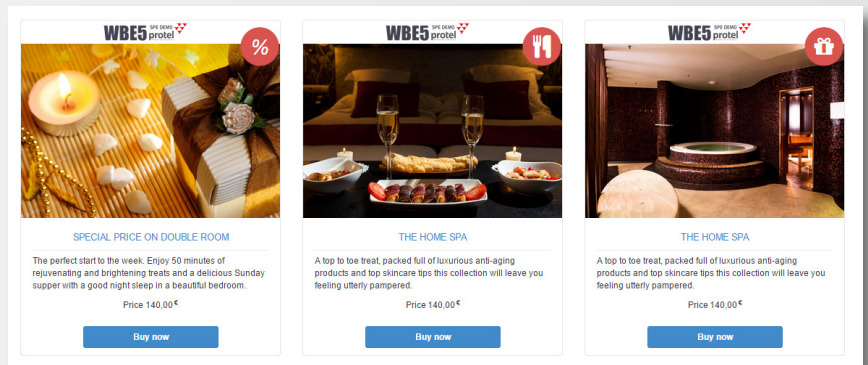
WBE5 SPE DEMO protel

%

SPECIAL PRICE ON DOUBLE ROOM

The perfect start to the week. Enjoy 50 minutes of rejuvenating and brightening treats and a delicious Sunday supper with a good night sleep in a beautiful bedroom.

Price 140,00 €

Buy now

WBE5 SPE DEMO protel

THE HOME SPA

A top to toe treat, packed full of luxurious anti-aging products and top skincare tips this collection will leave you feeling utterly pampered.

Price 140,00 €

Buy now

WBE5 SPE DEMO protel

THE HOME SPA

A top to toe treat, packed full of luxurious anti-aging products and top skincare tips this collection will leave you feeling utterly pampered.

Price 140,00 €

Buy now